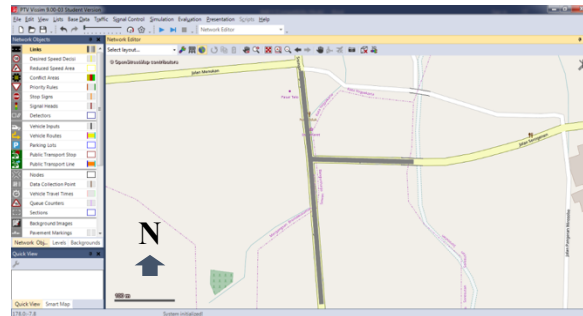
PTV Vissim 9.00-03 Student Version

File Edit View Lists Base Data Traffic Signal Control Simulation Evaluation Presentation Scripts Help

Network Editor

Network Objects

Network Editor

Select layout...

© OpenStreetMap contributors

Links

Desired Speed Decisi

Reduced Speed Area

Conflict Areas

Priority Rules

Stop Signs

Signal Heads

Detectors

Vehicle Inputs

Vehicle Routes

Parking Lots

Public Transport Stop

Public Transport Line

Nodes

Data Collection Point

Vehicle Travel Times

Queue Counters

Sections

Background Images

Pavement Markings

Network Obj... Levels Backgrounds

Quick View

Quick View Smart Map

Jalan Mendalan

Jalan Sunggunan

N

100 m

System initialized